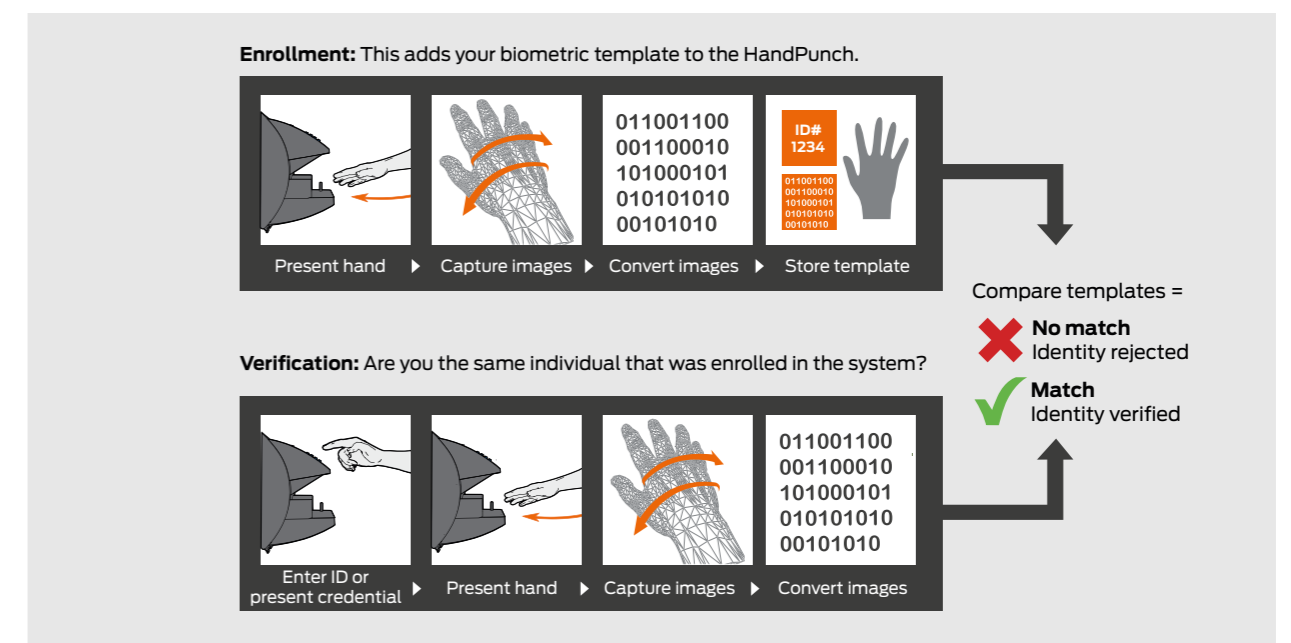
**Enrollment:** This adds your biometric template to the HandPunch.

011001100
001100010
101000101
010101010
00101010

ID#
1234

011001100
001100010
101000101
010101010
00101010

Present hand ▸ Capture images ▸ Convert images ▸ Store template

Compare templates =

**No match**
Identity rejected

**Match**
Identity verified

**Verification:** Are you the same individual that was enrolled in the system?

011001100
001100010
101000101
010101010
00101010

Enter ID or present credential ▸ Present hand ▸ Capture images ▸ Convert images